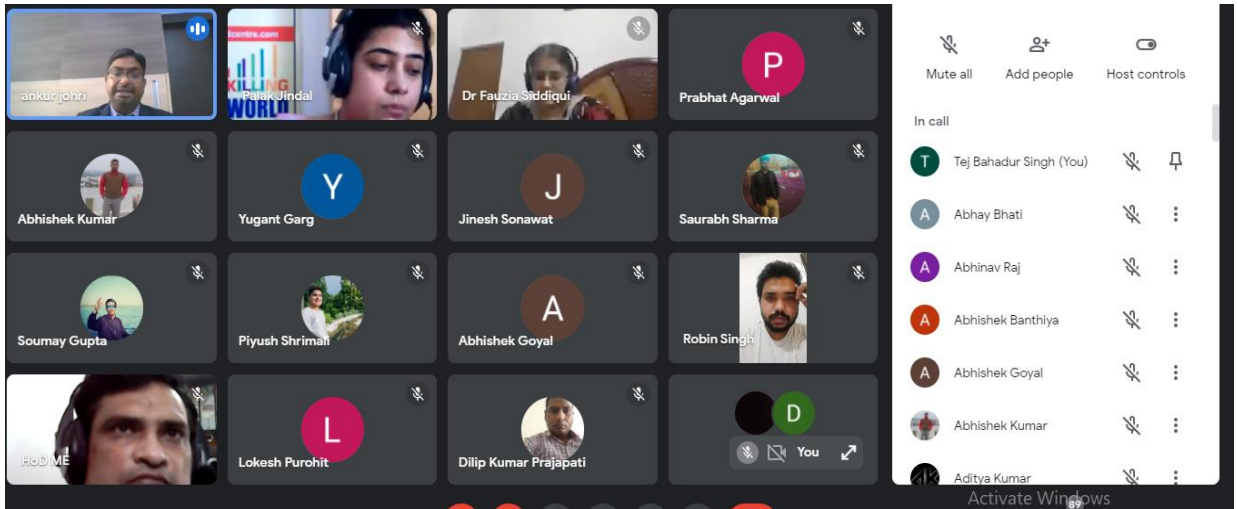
ankur johri

centre.com
KILLING
WORLD
Palak Jindal

Dr Fauzia Siddiqui

P
Prabhat Agarwal

Abhishek Kumar

Y
Yugant Garg

J
Jinesh Sonawat

Saurabh Sharma

Soumay Gupta

Piyush Shrimali

A
Abhishek Goyal

Robin Singh

HoD ME

L
Lokesh Purohit

Dilip Kumar Prajapati

D
You

Mute all
Add people
Host controls

In call

T Tej Bahadur Singh (You)
A Abhay Bhati
A Abhinav Raj
A Abhishek Banthiya
A Abhishek Goyal
Abhishek Kumar
Aditya Kumar

Activate Windows
89